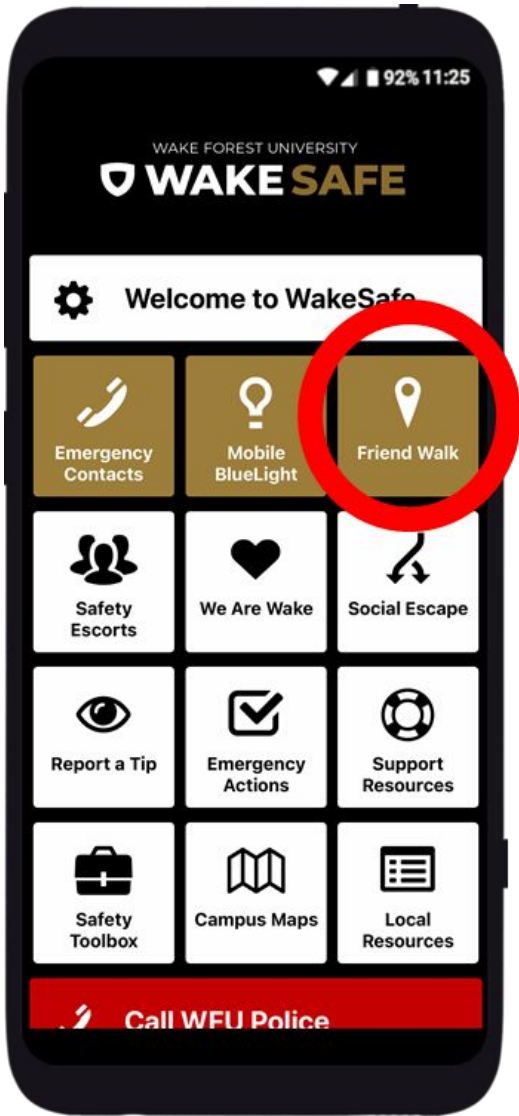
92% 11:25

WAKE FOREST UNIVERSITY
WAKE SAFE

Welcome to WakeSafe

Emergency Contacts

Mobile BlueLight

Friend Walk

Safety Escorts

We Are Wake

Social Escape

Report a Tip

Emergency Actions

Support Resources

Safety Toolbox

Campus Maps

Local Resources

Call WFU Police